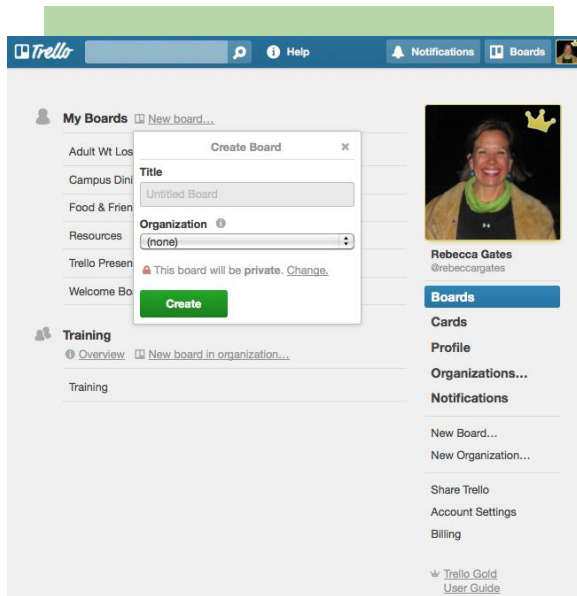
Trello

Help

Notifications

Boards

My Boards New board...

Adult Wt Los

Campus Dini

Food & Frien

Resources

Trello Presen

Welcome Bo

Create Board ×

Title

Untitled Board

Organization

(none)

This board will be private. Change.

Create

Training

Overview New board in organization...

Training

Rebecca Gates
@rebeccargates

Boards

Cards

Profile

Organizations...

Notifications

New Board...

New Organization...

Share Trello

Account Settings

Billing

Trello Gold

User Guide